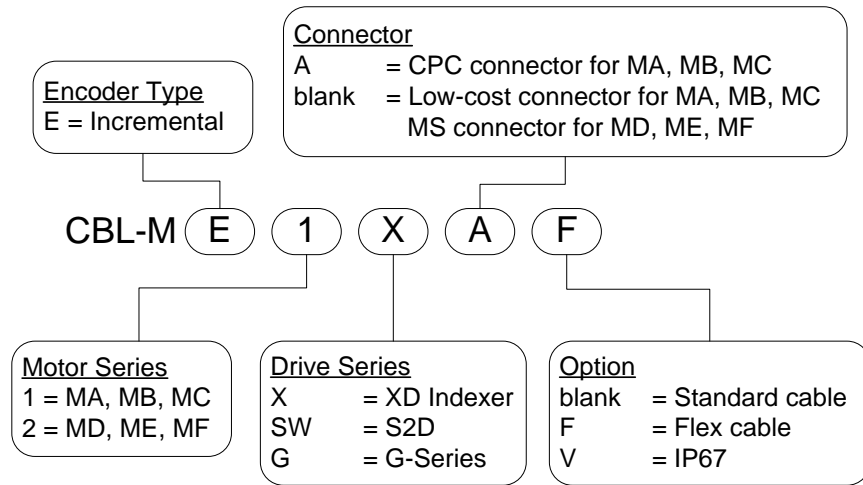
Connector
A = CPC connector for MA, MB, MC
blank = Low-cost connector for MA, MB, MC
MS connector for MD, ME, MF

Encoder Type
E = Incremental

CBL-M E 1 X A F

Motor Series
1 = MA, MB, MC
2 = MD, ME, MF

Drive Series
X = XD Indexer
SW = S2D
G = G-Series

Option
blank = Standard cable
F = Flex cable
V = IP67